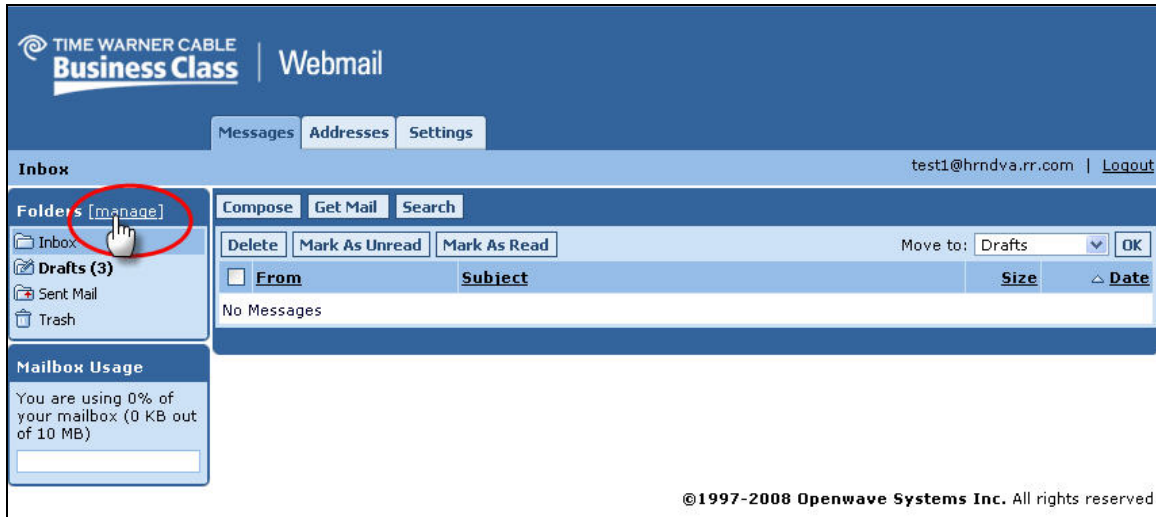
TIME WARNER CABLE
Business Class | Webmail

Messages Addresses Settings

Inbox

test1@hrndva.rr.com | Logout

Folders [manage]

Inbox
Drafts (3)
Sent Mail
Trash

Mailbox Usage

You are using 0% of your mailbox (0 KB out of 10 MB)

Compose Get Mail Search

Delete Mark As Unread Mark As Read Move to: Drafts OK

| | From | Subject | Size | Date |
|---|---|---|---|---|
| No Messages | | | | |

©1997-2008 Openwave Systems Inc. All rights reserved